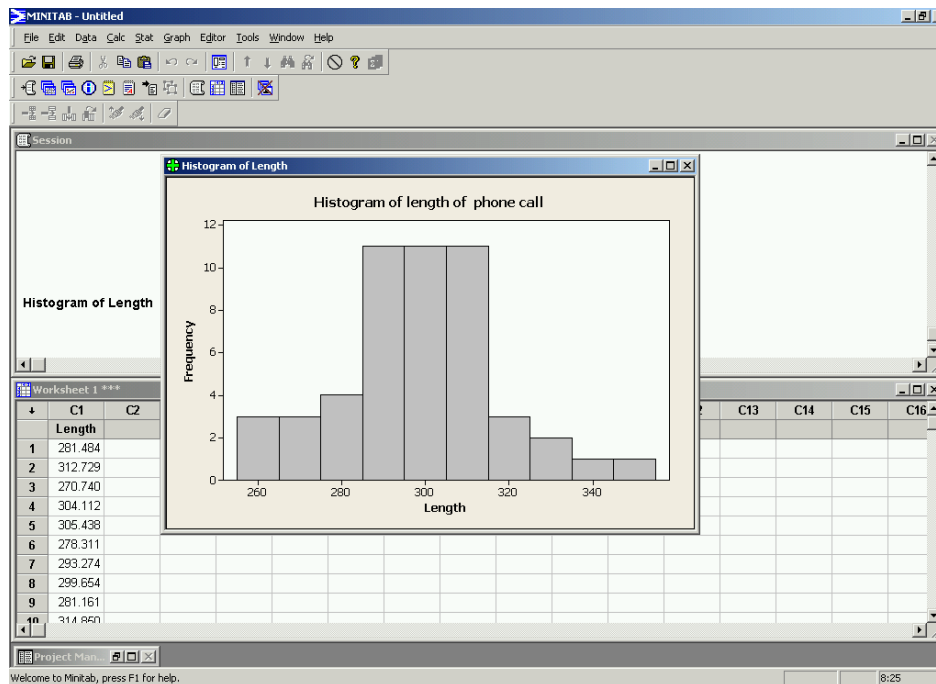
MINITAB - Untitled

File Edit Data Calc Stat Graph Editor Tools Window Help

Session

Histogram of Length

Histogram of Length

Histogram of length of phone call

Frequency

12
10
8
6
4
2
0

260 280 300 320 340

Length

Worksheet 1 ***

| ↓ | C1 | C2 | C13 | C14 | C15 | C16 |
|---|---|---|---|---|---|---|
| | Length | | | | | |
| 1 | 281.484 | | | | | |
| 2 | 312.729 | | | | | |
| 3 | 270.740 | | | | | |
| 4 | 304.112 | | | | | |
| 5 | 305.438 | | | | | |
| 6 | 278.311 | | | | | |
| 7 | 293.274 | | | | | |
| 8 | 299.654 | | | | | |
| 9 | 281.161 | | | | | |
| 10 | 314.850 | | | | | |

Project Man...

Welcome to Minitab, press F1 for help.

8:25